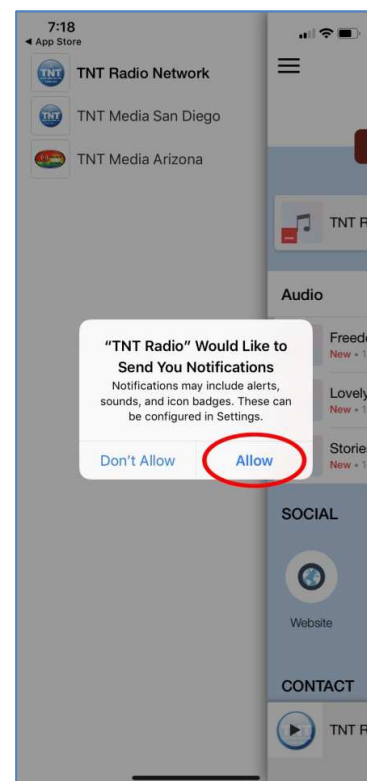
7:18
◂ App Store

TNT
TNT Radio Network

TNT
TNT Media San Diego

TNT Media Arizona

TNT R

Audio

Freedo
New • 1

Lovely
New • 1

Stories
New • 1

SOCIAL

Website

CONTACT

TNT R

"TNT Radio" Would Like to Send You Notifications
Notifications may include alerts, sounds, and icon badges. These can be configured in Settings.

Don't Allow
Allow